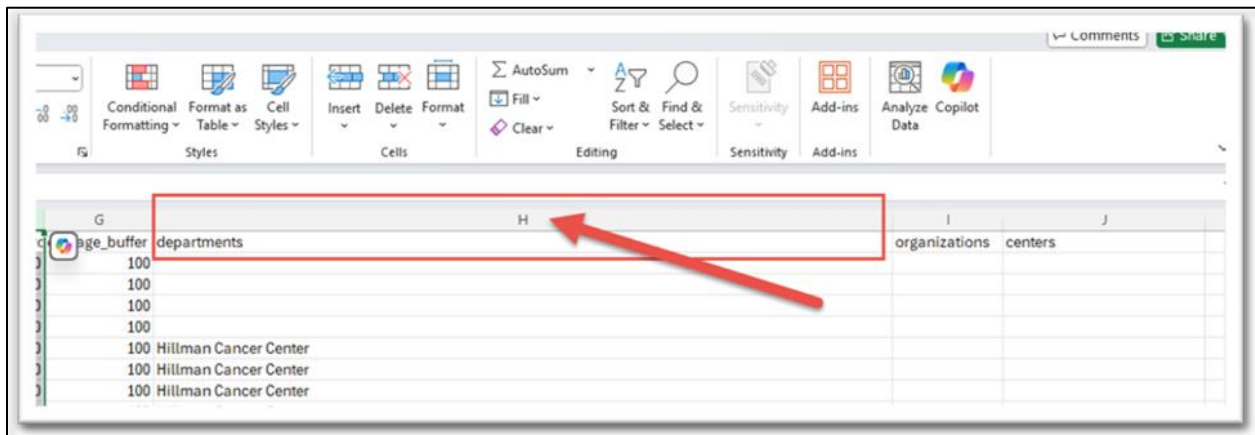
Comments Share

Conditional Formatting ~ Format as Table ~ Cell Styles ~
Styles

Insert Delete Format
Cells

Σ AutoSum ~
Fill ~
Clear ~
Sort & Filter ~ Find & Select ~
Editing

Sensitivity
Sensitivity

Add-ins
Add-ins

Analyze Data Copilot

| G | H | I | J |
|---|---|---|---|
| age_buffer | departments | organizations | centers |
| 100 | | | |
| 100 | | | |
| 100 | | | |
| 100 | | | |
| 100 | Hillman Cancer Center | | |
| 100 | Hillman Cancer Center | | |
| 100 | Hillman Cancer Center | | |